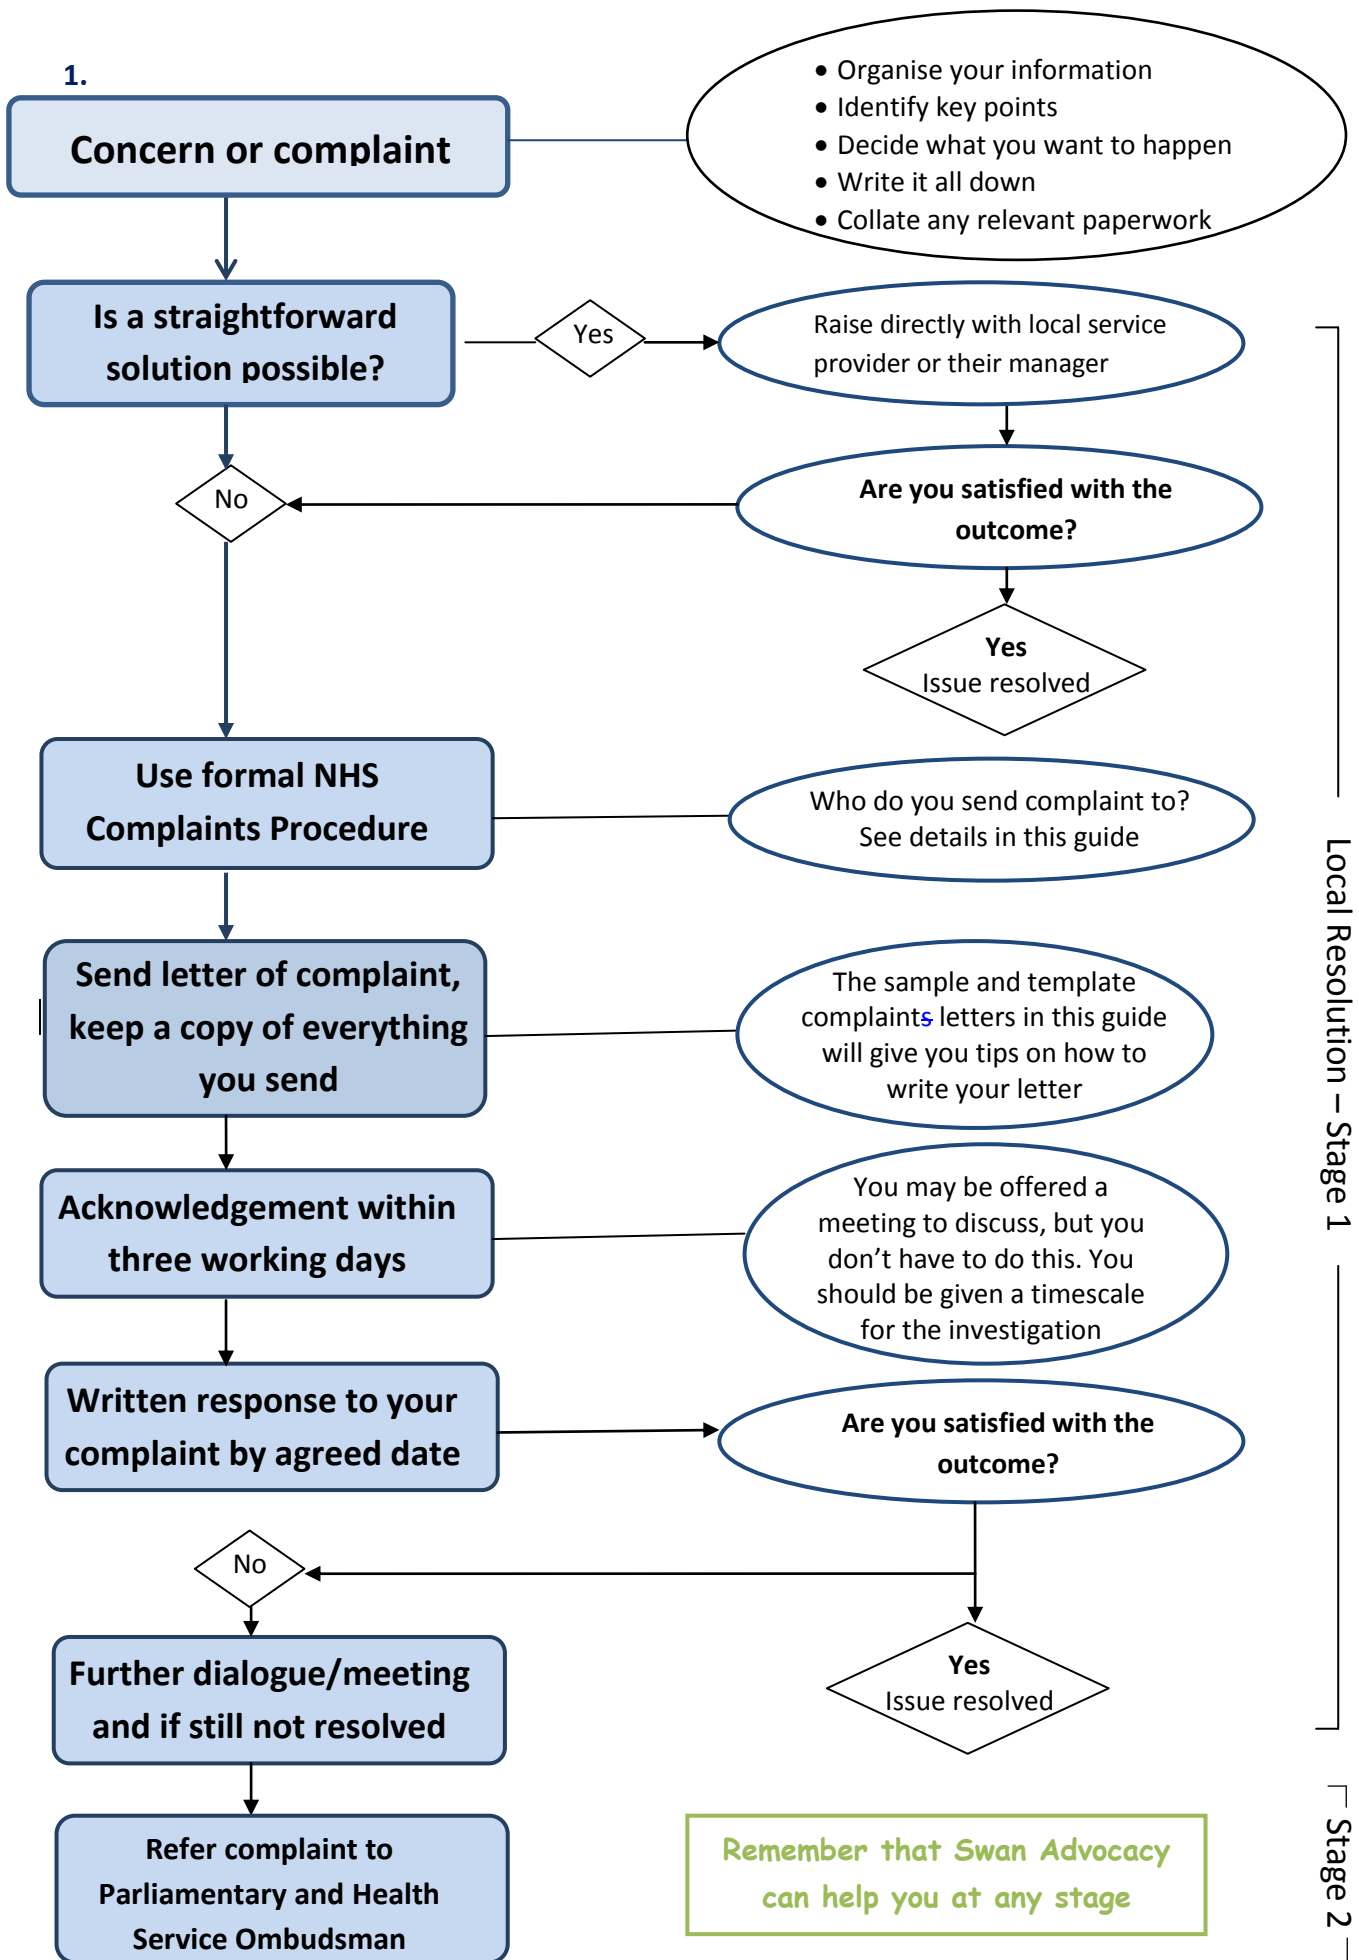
1.

Concern or complaint

• Organise your information
• Identify key points
• Decide what you want to happen
• Write it all down
• Collate any relevant paperwork

Is a straightforward solution possible?

Yes

Raise directly with local service provider or their manager

No

Are you satisfied with the outcome?

Yes
Issue resolved

Use formal NHS Complaints Procedure

Who do you send complaint to? See details in this guide

Send letter of complaint, keep a copy of everything you send

The sample and template complaints letters in this guide will give you tips on how to write your letter

Acknowledgement within three working days

You may be offered a meeting to discuss, but you don't have to do this. You should be given a timescale for the investigation

Written response to your complaint by agreed date

Are you satisfied with the outcome?

No

Further dialogue/meeting and if still not resolved

Yes
Issue resolved

Refer complaint to Parliamentary and Health Service Ombudsman

Remember that Swan Advocacy can help you at any stage

Local Resolution – Stage 1

Stage 2